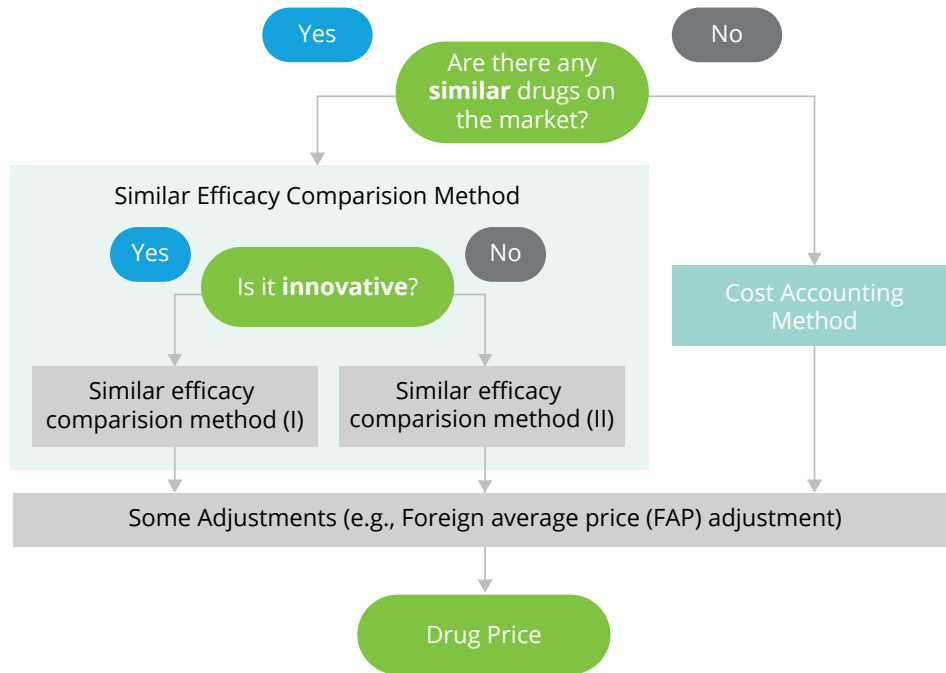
Yes

No

Are there any **similar** drugs on the market?

Similar Efficacy Comparision Method

Yes

No

Is it **innovative**?

Similar efficacy comparision method (I)

Similar efficacy comparision method (II)

Cost Accounting Method

Some Adjustments (e.g., Foreign average price (FAP) adjustment)

Drug Price